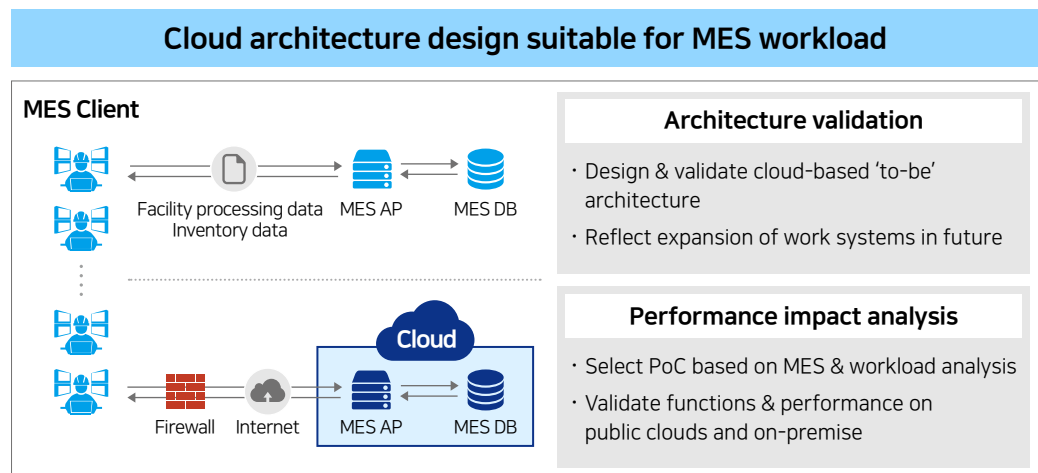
Cloud architecture design suitable for MES workload

MES Client

Facility processing data
Inventory data

MES AP

MES DB

Cloud

Firewall

Internet

MES AP

MES DB

Architecture validation

· Design & validate cloud-based 'to-be' architecture

· Reflect expansion of work systems in future

Performance impact analysis

· Select PoC based on MES & workload analysis

· Validate functions & performance on public clouds and on-premise